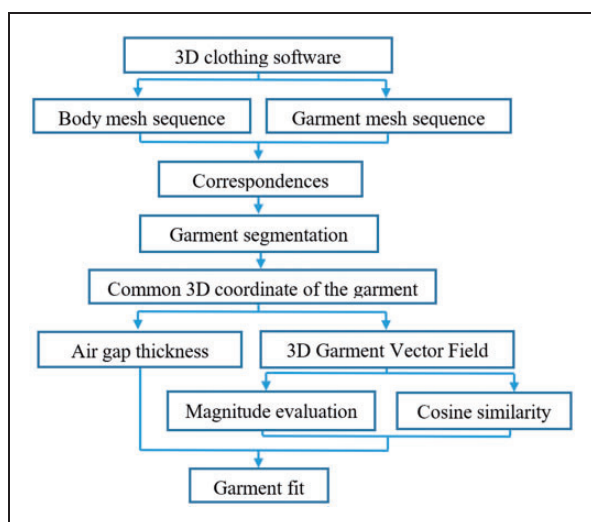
3D clothing software

Body mesh sequence

Garment mesh sequence

Correspondences

Garment segmentation

Common 3D coordinate of the garment

Air gap thickness

3D Garment Vector Field

Magnitude evaluation

Cosine similarity

Garment fit